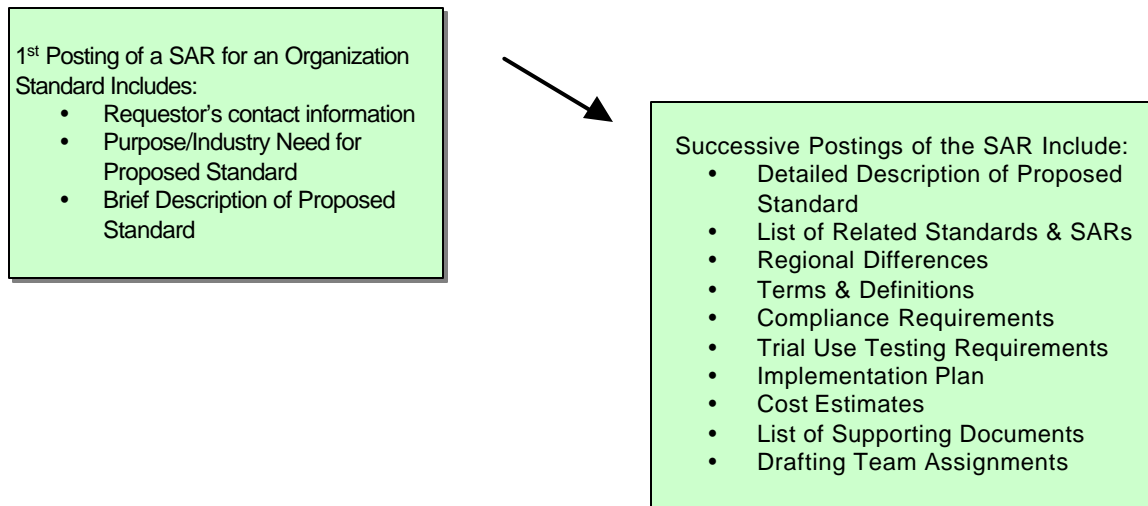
1$^{st}$ Posting of a SAR for an Organization Standard Includes:

- Requestor's contact information
- Purpose/Industry Need for Proposed Standard
- Brief Description of Proposed Standard

Successive Postings of the SAR Include:

- Detailed Description of Proposed Standard
- List of Related Standards & SARs
- Regional Differences
- Terms & Definitions
- Compliance Requirements
- Trial Use Testing Requirements
- Implementation Plan
- Cost Estimates
- List of Supporting Documents
- Drafting Team Assignments